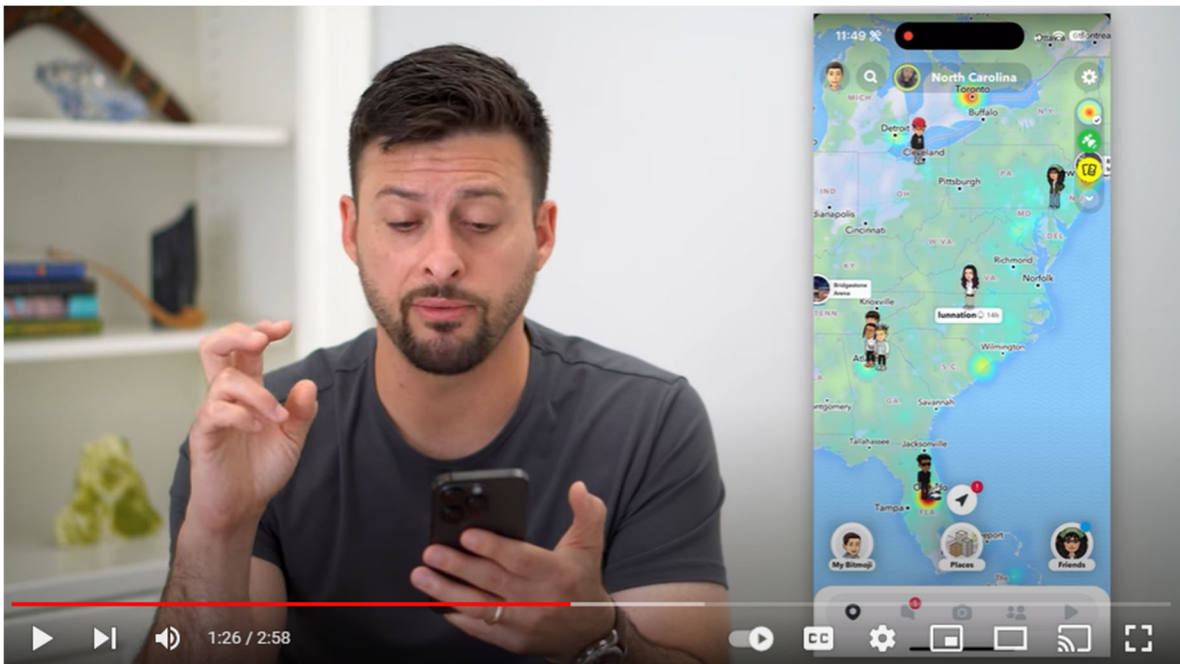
11:49

North Carolina

Toronto

MICH

Buffalo

Detroit

Cleveland

Pittsburgh

dianapolis

Cincinnati

W VA

DEL

Richmond

Norfolk

Bridgestone Arena

Knoxville

TENN

lunnation 14k

Atl

Wilmington

S C

tgomery

Savannah

Tallahassee

Jacksonville

Tampa

My Bitmoji

Places

Friends

1:26 / 2:58

CC